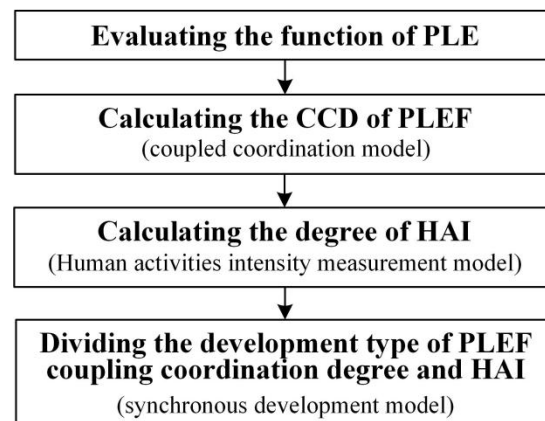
Evaluating the function of PLE

Calculating the CCD of PLEF
(coupled coordination model)

Calculating the degree of HAI
(Human activities intensity measurement model)

Dividing the development type of PLEF coupling coordination degree and HAI
(synchronous development model)